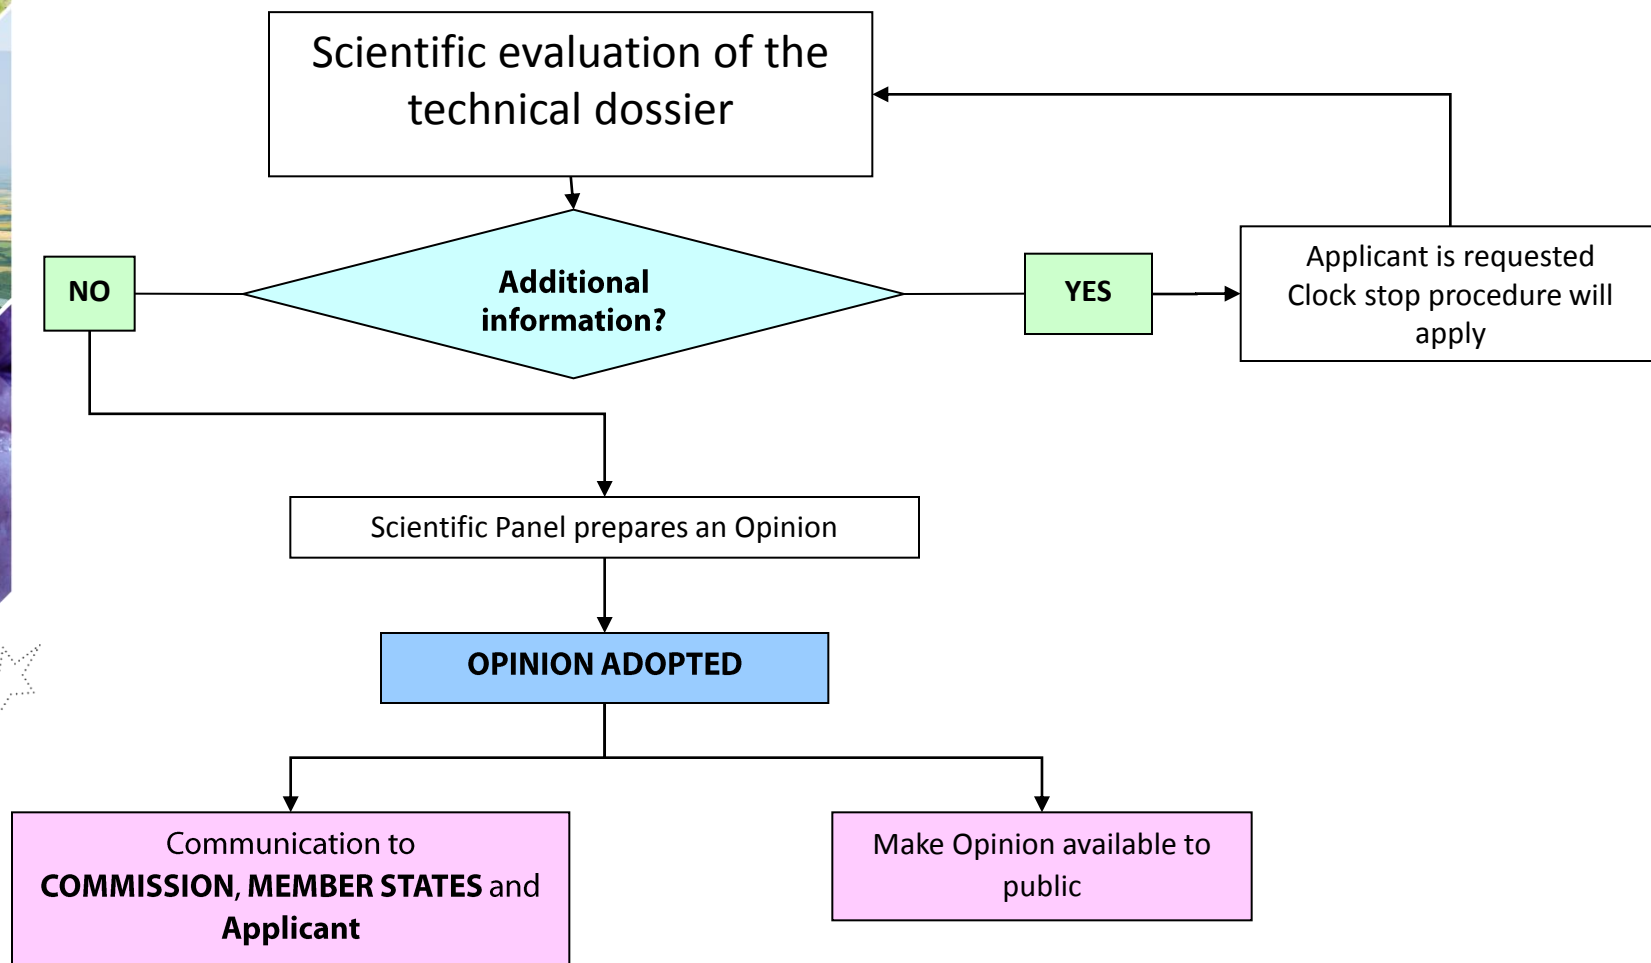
Scientific evaluation of the technical dossier

NO

Additional information?

YES

Applicant is requested Clock stop procedure will apply

Scientific Panel prepares an Opinion

OPINION ADOPTED

Communication to **COMMISSION, MEMBER STATES** and **Applicant**

Make Opinion available to public